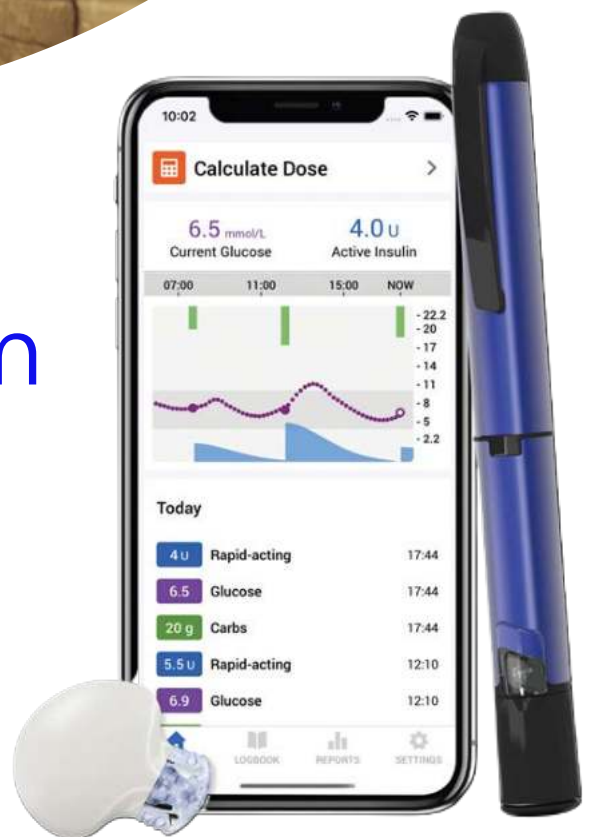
n

10:02

Calculate Dose

6.5 mmol/L
Current Glucose

4.0 U
Active Insulin

07:00 11:00 15:00 NOW

22.2
20
17
14
11
8
5
2.2

Today

| | | |
|---|---|---|
| 4 U | Rapid-acting | 17:44 |
| 6.5 | Glucose | 17:44 |
| 20 g | Carbs | 17:44 |
| 5.5 U | Rapid-acting | 12:10 |
| 6.9 | Glucose | 12:10 |

LOGBOOK REPORTS SETTINGS